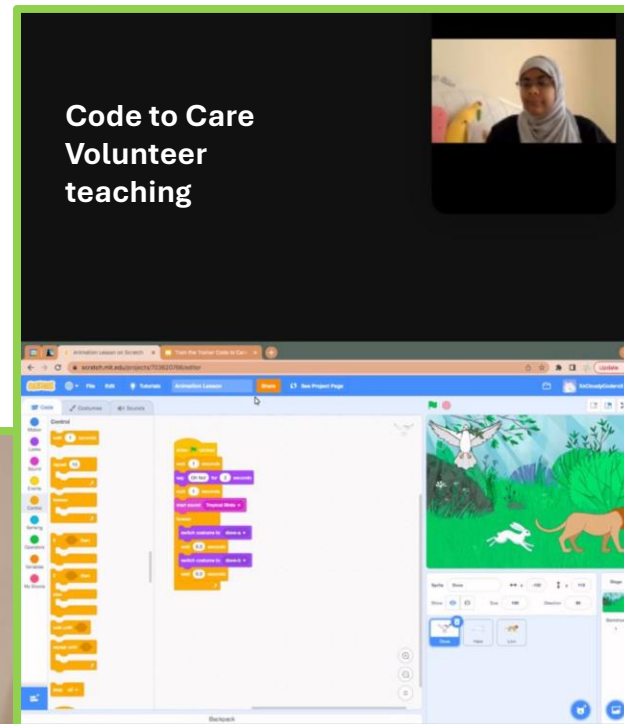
Code to Care Volunteer teaching

Animation Lesson on Scratch

Train the Trainer Code to Car

scratch.mit.edu/projects/

Update

File Edit Tutorials Animation Lesson Share See Project Page

Code Costumes Sounds

Control

Motion Looks Sound Events Control Sensing Operators Variables My Blocks

wait 1 seconds

repeat 10

forever

if then

if then else

wait until

repeat until

stop all

when clicked

wait 1 seconds

say Oh No! for 2 seconds

wait 1 seconds

start sound Tropical Birds

forever

switch costume to dove-a

wait 0.5 seconds

switch costume to dove-b

wait 0.5 seconds

Sprite Dove

Show Size 100 Direction 90

Dove Hare Lion

Stage

Backdrops

Backpack